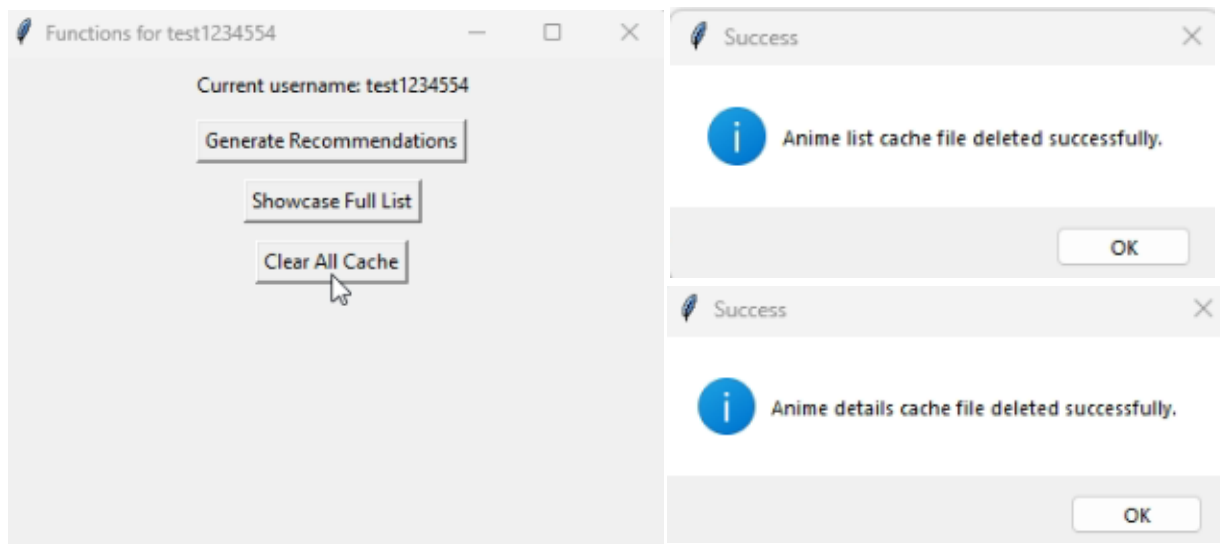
Functions for test1234554

Current username: test1234554

Generate Recommendations

Showcase Full List

Clear All Cache

Success

Anime list cache file deleted successfully.

OK

Success

Anime details cache file deleted successfully.

OK